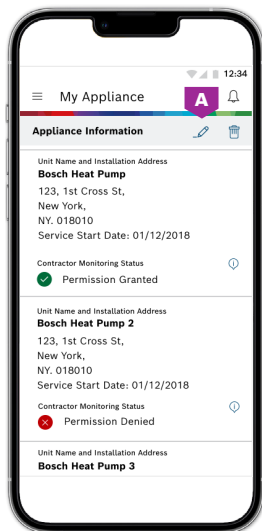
12:34

My Appliance

A

Appliance Information

Unit Name and Installation Address
Bosch Heat Pump
123, 1st Cross St,
New York,
NY. 018010
Service Start Date: 01/12/2018

Contractor Monitoring Status
Permission Granted

Unit Name and Installation Address
Bosch Heat Pump 2
123, 1st Cross St,
New York,
NY. 018010
Service Start Date: 01/12/2018

Contractor Monitoring Status
Permission Denied

Unit Name and Installation Address
Bosch Heat Pump 3